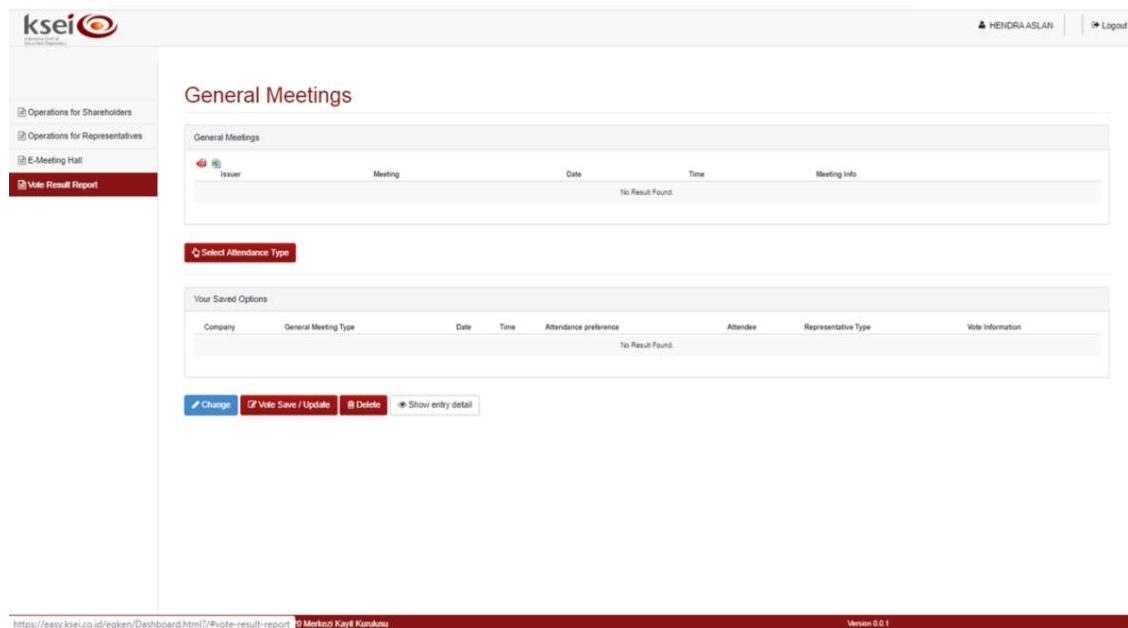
ksei
Indonesia Central Securities Depository

HENDRA ASLAN
Logout

Operations for Shareholders
Operations for Representatives
E-Meeting Hall
Vote Result Report

General Meetings

General Meetings

| Issuer | Meeting | Date | Time | Meeting Info |
|---|---|---|---|---|
| No Result Found. | | | | |

Select Attendance Type

Your Saved Options

| Company | General Meeting Type | Date | Time | Attendance preference | Attendee | Representative Type | Vote Information |
|---|---|---|---|---|---|---|---|
| No Result Found. | | | | | | | |

Change
Vote Save / Update
Delete
Show entry detail

https://easy.ksei.co.id/egken/Dashboard.html?/#vote-result-report
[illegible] Merkezi Kayit Kurulusu
Version 0.0.1